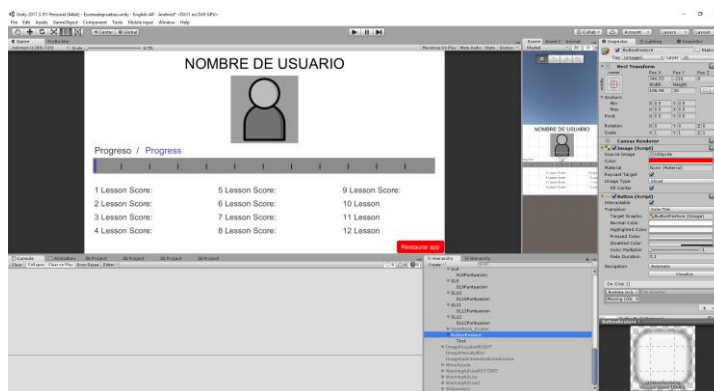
Unity 2017.3.0f3 Personal (64bit) - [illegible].unity - English-AR - Android* <DX11 on DX9 GPU>
File Edit Assets GameObject Component Tools Mobile Input Window Help

Center Global

Collab Account Layers Layout

Game

Scene

Inspector Lighting

ButtonRestore

Tag Untagged Layer UI

Rect Transform

Canvas Renderer

Image (Script)

Button (Script)

NOMBRE DE USUARIO

Progreso / Progress

1 Lesson Score:
2 Lesson Score:
3 Lesson Score:
4 Lesson Score:

5 Lesson Score:
6 Lesson Score:
7 Lesson Score:
8 Lesson Score:

9 Lesson Score:
10 Lesson
11 Lesson
12 Lesson

Restaurar app

NOMBRE DE USUARIO

Console Animation Project Project Project Project

Clear Collapse Clear on Play Error Pause Editor

Hierarchy Hierarchy

Create

ButtonRestore

Text

On Click ()

ButtonRestore

Navigation Automatic

Transition Color Tint